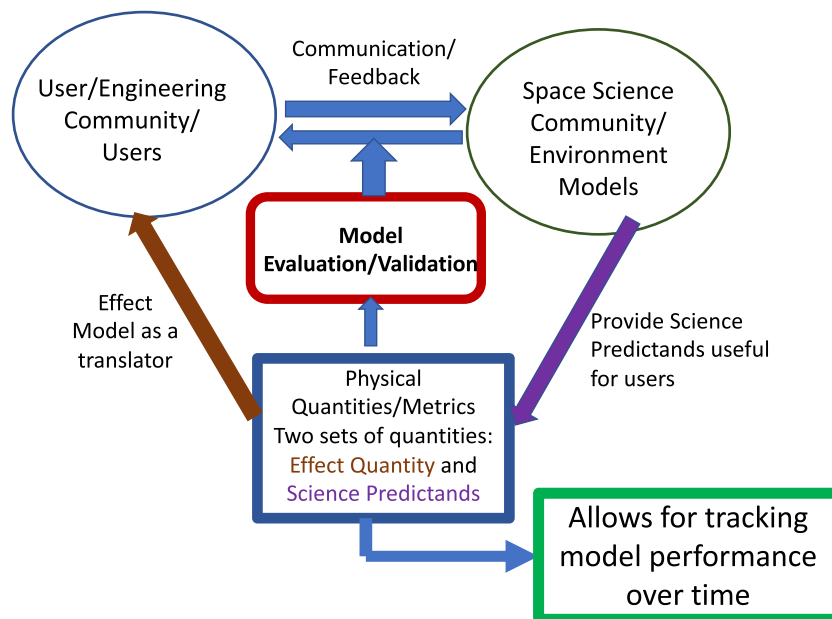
User/Engineering Community/ Users

Communication/ Feedback

Space Science Community/ Environment Models

Model Evaluation/Validation

Effect Model as a translator

Provide Science Predictands useful for users

Physical Quantities/Metrics Two sets of quantities: Effect Quantity and Science Predictands

Allows for tracking model performance over time